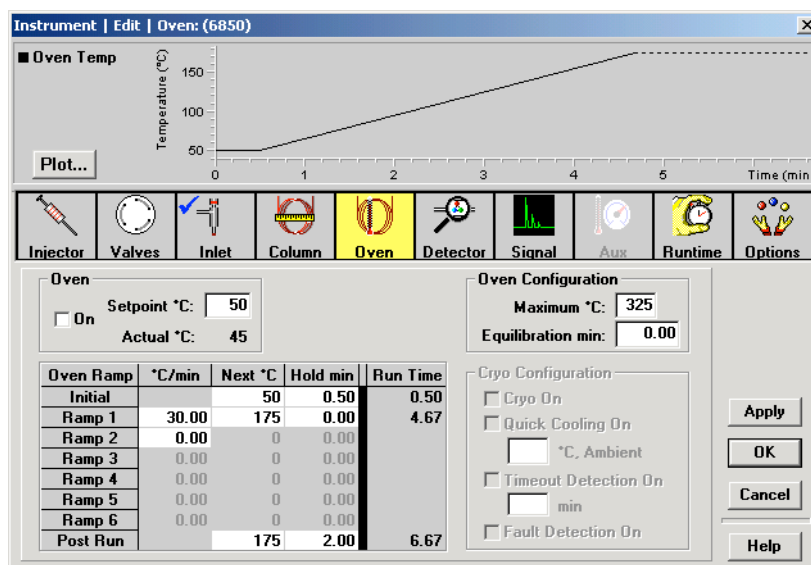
Instrument | Edit | Oven: (6850)

■ Oven Temp

Temperature (°C)

150

100

50

0 1 2 3 4 5 Time (min

Plot...

Injector Valves Inlet Column Oven Detector Signal Aux Runtime Options

Oven

☐ On

Setpoint °C: 50

Actual °C: 45

Oven Configuration

Maximum °C: 325

Equilibration min: 0.00

| Oven Ramp | °C/min | Next °C | Hold min | Run Time |
|---|---|---|---|---|
| Initial | | 50 | 0.50 | 0.50 |
| Ramp 1 | 30.00 | 175 | 0.00 | 4.67 |
| Ramp 2 | 0.00 | 0 | 0.00 | |
| Ramp 3 | 0.00 | 0 | 0.00 | |
| Ramp 4 | 0.00 | 0 | 0.00 | |
| Ramp 5 | 0.00 | 0 | 0.00 | |
| Ramp 6 | 0.00 | 0 | 0.00 | |
| Post Run | | 175 | 2.00 | 6.67 |

Cryo Configuration

☐ Cryo On

☐ Quick Cooling On

°C, Ambient

☐ Timeout Detection On

min

☐ Fault Detection On

Apply

OK

Cancel

Help